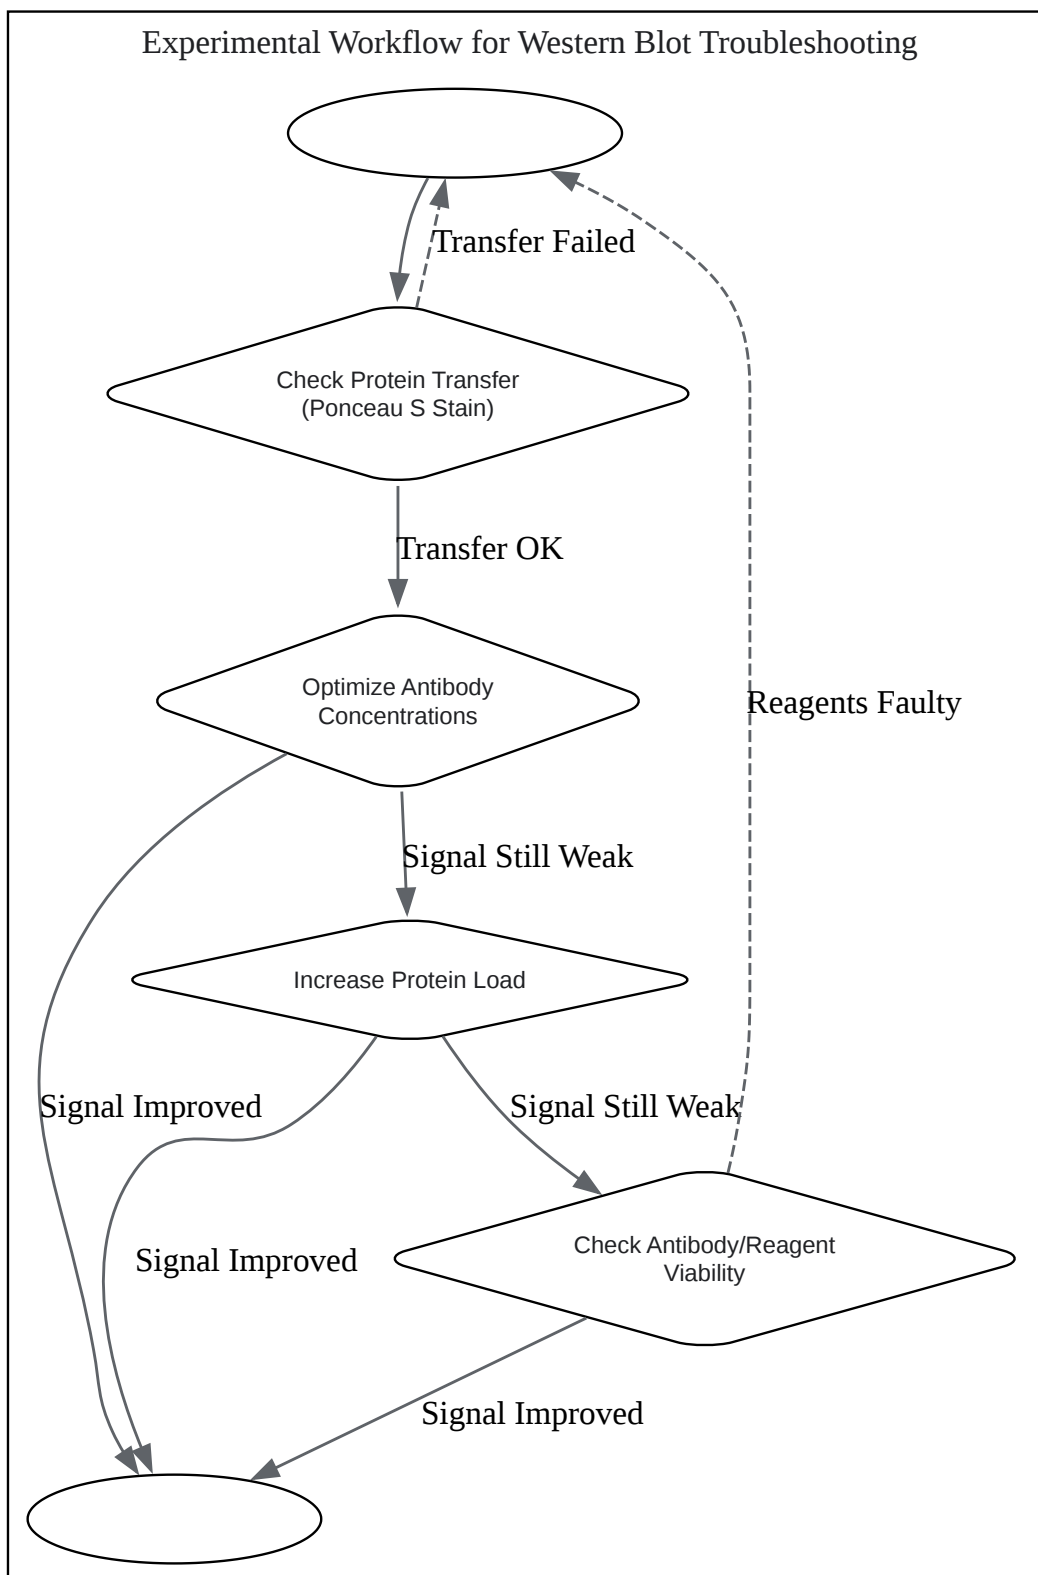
Experimental Workflow for Western Blot Troubleshooting

Transfer Failed

Check Protein Transfer (Ponceau S Stain)

Transfer OK

Optimize Antibody Concentrations

Reagents Faulty

Signal Still Weak

Increase Protein Load

Signal Improved

Signal Still Weak

Signal Improved

Check Antibody/Reagent Viability

Signal Improved